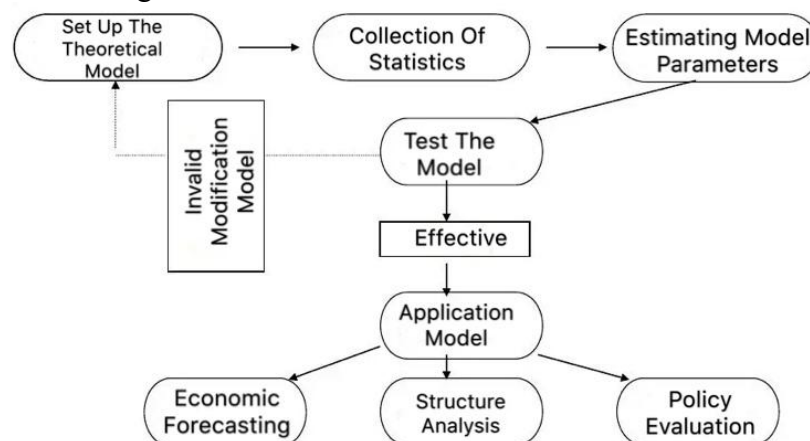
Set Up The Theoretical Model

Collection Of Statistics

Estimating Model Parameters

Invalid Modification Model

Test The Model

Effective

Application Model

Economic Forecasting

Structure Analysis

Policy Evaluation